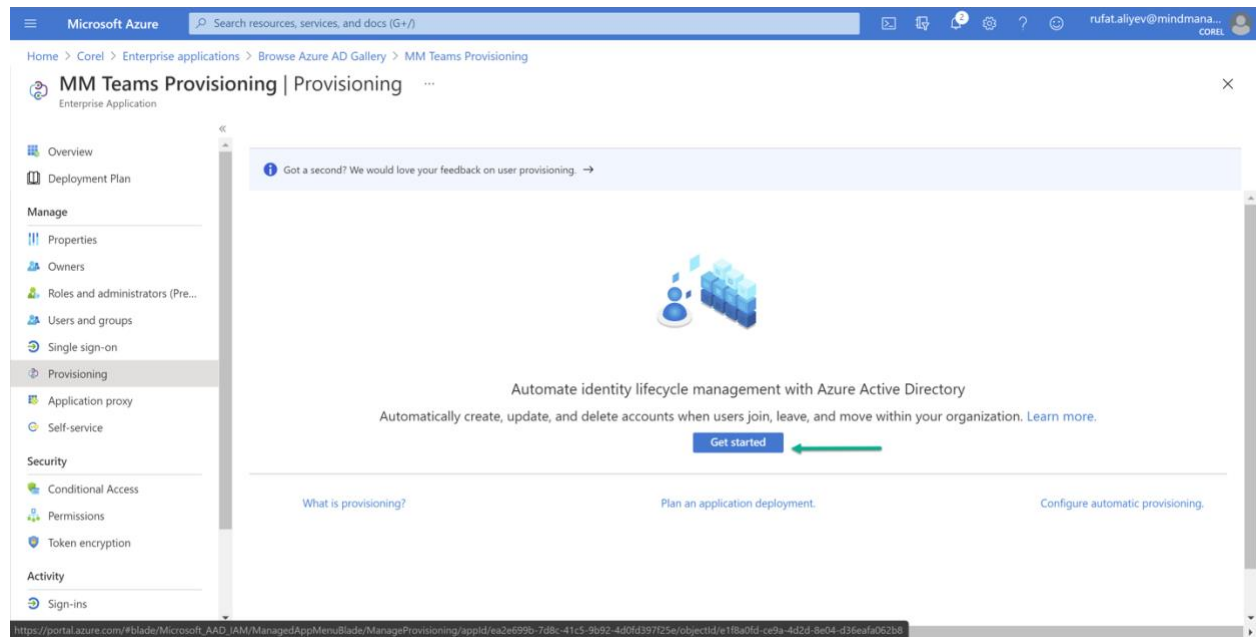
Microsoft Azure

Search resources, services, and docs (G+/)

2

rufat.aliyev@mindmana...
COREL

Home > Corel > Enterprise applications > Browse Azure AD Gallery > MM Teams Provisioning

MM Teams Provisioning | Provisioning ...
Enterprise Application

«

Overview
Deployment Plan

Manage
Properties
Owners
Roles and administrators (Pre...
Users and groups
Single sign-on
Provisioning
Application proxy
Self-service

Security
Conditional Access
Permissions
Token encryption

Activity
Sign-ins

Got a second? We would love your feedback on user provisioning. →

Automate identity lifecycle management with Azure Active Directory

Automatically create, update, and delete accounts when users join, leave, and move within your organization. Learn more.

Get started

What is provisioning?

Plan an application deployment.

Configure automatic provisioning.

https://portal.azure.com/#blade/Microsoft_AAD_IAM/ManagedAppMenuBlade/ManageProvisioning/appId/ea2e699b-7d8c-41c5-9b92-4d0fd397f25e/objectId/e1f8a0fd-ce9a-4d2d-8e04-d36eafa062b8